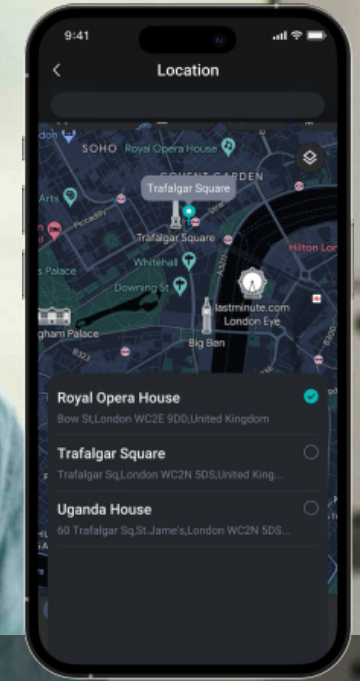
9:41

Location

SOHO Royal Opera House

COVENT GARDEN

Trafalgar Square

Piccadilly

Trafalgar Square

Hilton Lo

s Palace

Whitehall

Downing St

lastminute.com London Eye

gham Palace

Big Ben

Royal Opera House

Bow St,London WC2E 9DD,United Kingdom

Trafalgar Square

Trafalgar Sq,London WC2N 5DS,United King...

Uganda House

60 Trafalgar Sq,St.Jame's,London WC2N 5DS...